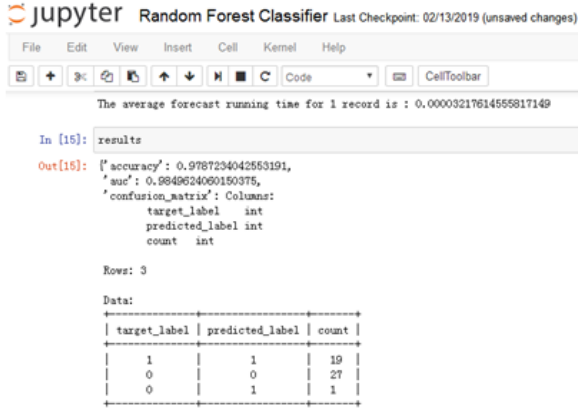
jupyter Random Forest Classifier Last Checkpoint: 02/13/2019 (unsaved changes)

File Edit View Insert Cell Kernel Help

Code CellToolbar

The average forecast running time for 1 record is : 0.00003217614555817149

In [15]: results

Out[15]: {'accuracy': 0.9787234042553191,
'auc': 0.9849624060150375,
'confusion_matrix': Columns:
target_label int
predicted_label int
count int

Rows: 3

Data:

| target_label | predicted_label | count |
|---|---|---|
| 1 | 1 | 19 |
| 0 | 0 | 27 |
| 0 | 1 | 1 |